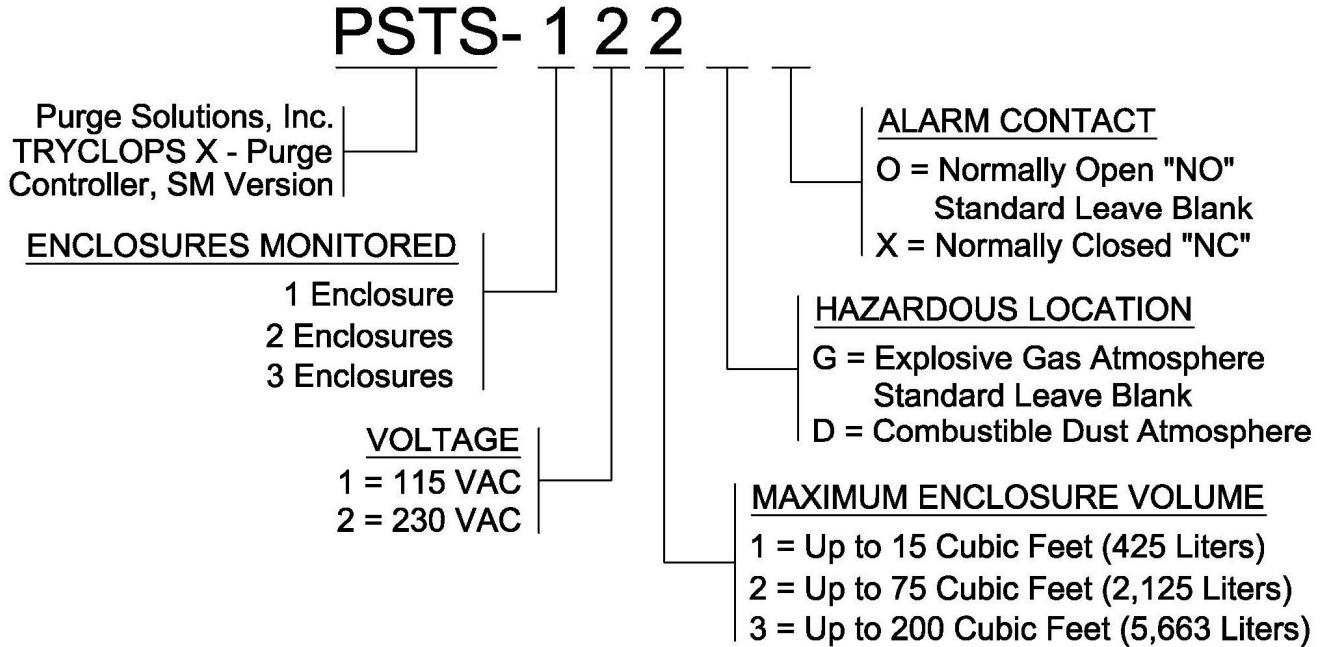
PSTS- 1 2 2

Purge Solutions, Inc.
TRYCLOPS X - Purge
Controller, SM Version

ALARM CONTACT
O = Normally Open "NO"
Standard Leave Blank
X = Normally Closed "NC"

ENCLOSURES MONITORED
1 Enclosure
2 Enclosures
3 Enclosures

HAZARDOUS LOCATION
G = Explosive Gas Atmosphere
Standard Leave Blank
D = Combustible Dust Atmosphere

VOLTAGE
1 = 115 VAC
2 = 230 VAC

MAXIMUM ENCLOSURE VOLUME
1 = Up to 15 Cubic Feet (425 Liters)
2 = Up to 75 Cubic Feet (2,125 Liters)
3 = Up to 200 Cubic Feet (5,663 Liters)